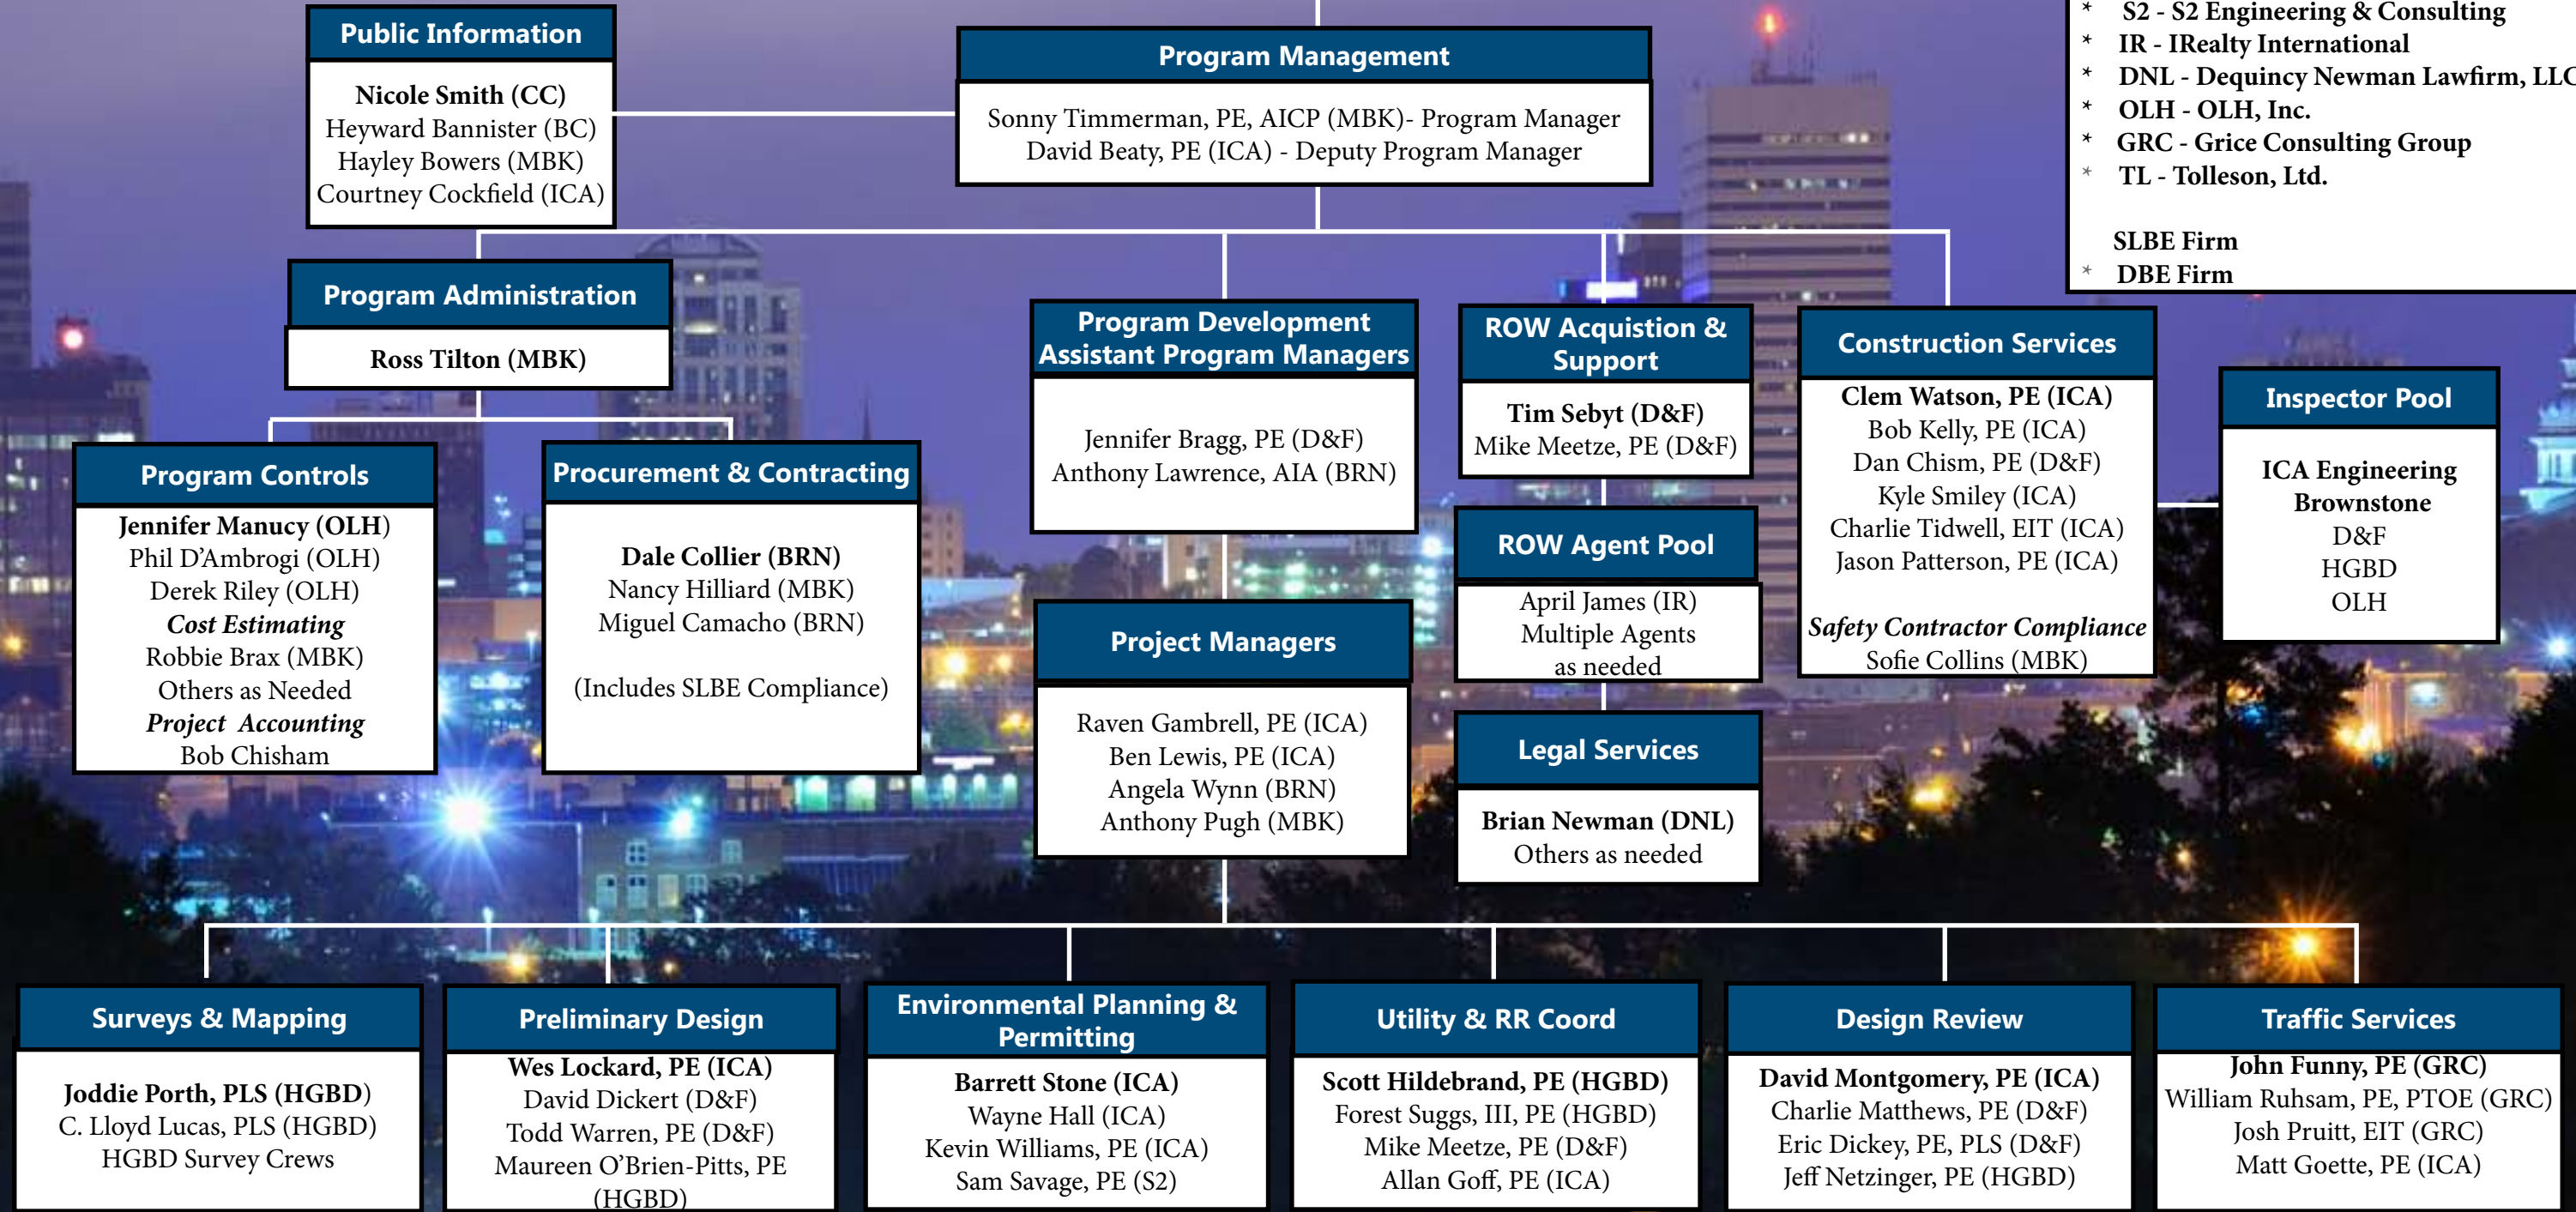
Public Information

Nicole Smith (CC)
Heyward Bannister (BC)
Hayley Bowers (MBK)
Courtney Cockfield (ICA)

Program Management

Sonny Timmerman, PE, AICP (MBK)- Program Manager
David Beaty, PE (ICA) - Deputy Program Manager

* S2 - S2 Engineering & Consulting
* IR - IRealty International
* DNL - Dequincy Newman Lawfirm, LLC
* OLH - OLH, Inc.
* GRC - Grice Consulting Group
* TL - Tolleson, Ltd.

SLBE Firm
* DBE Firm

Program Administration

Ross Tilton (MBK)

Program Development Assistant Program Managers

Jennifer Bragg, PE (D&F)
Anthony Lawrence, AIA (BRN)

ROW Acquistion & Support

Tim Sebyt (D&F)
Mike Meetze, PE (D&F)

Construction Services

Clem Watson, PE (ICA)
Bob Kelly, PE (ICA)
Dan Chism, PE (D&F)
Kyle Smiley (ICA)
Charlie Tidwell, EIT (ICA)
Jason Patterson, PE (ICA)

Safety Contractor Compliance
Sofie Collins (MBK)

Inspector Pool

ICA Engineering
Brownstone
D&F
HGBD
OLH

Program Controls

Jennifer Manucy (OLH)
Phil D'Ambrogi (OLH)
Derek Riley (OLH)
Cost Estimating
Robbie Brax (MBK)
Others as Needed
Project Accounting
Bob Chisham

Procurement & Contracting

Dale Collier (BRN)
Nancy Hilliard (MBK)
Miguel Camacho (BRN)

(Includes SLBE Compliance)

ROW Agent Pool

April James (IR)
Multiple Agents as needed

Project Managers

Raven Gambrell, PE (ICA)
Ben Lewis, PE (ICA)
Angela Wynn (BRN)
Anthony Pugh (MBK)

Legal Services

Brian Newman (DNL)
Others as needed

Surveys & Mapping

Joddie Porth, PLS (HGBD)
C. Lloyd Lucas, PLS (HGBD)
HGBD Survey Crews

Preliminary Design

Wes Lockard, PE (ICA)
David Dickert (D&F)
Todd Warren, PE (D&F)
Maureen O'Brien-Pitts, PE (HGBD)

Environmental Planning & Permitting

Barrett Stone (ICA)
Wayne Hall (ICA)
Kevin Williams, PE (ICA)
Sam Savage, PE (S2)

Utility & RR Coord

Scott Hildebrand, PE (HGBD)
Forest Suggs, III, PE (HGBD)
Mike Meetze, PE (D&F)
Allan Goff, PE (ICA)

Design Review

David Montgomery, PE (ICA)
Charlie Matthews, PE (D&F)
Eric Dickey, PE, PLS (D&F)
Jeff Netzinger, PE (HGBD)

Traffic Services

John Funny, PE (GRC)
William Ruhsam, PE, PTOE (GRC)
Josh Pruitt, EIT (GRC)
Matt Goette, PE (ICA)